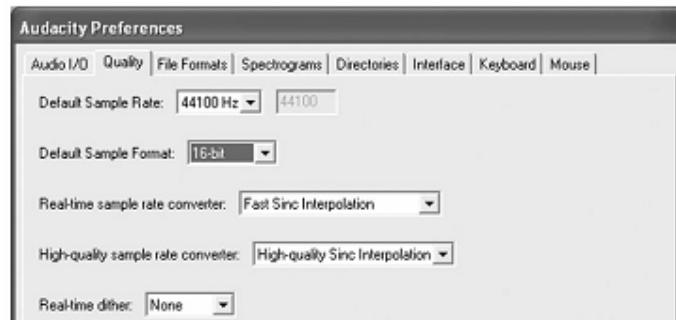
Audacity Preferences

Audio I/O | Quality | File Formats | Spectrograms | Directories | Interface | Keyboard | Mouse

Default Sample Rate: 44100 Hz 44100

Default Sample Format: 16-bit

Real-time sample rate converter: Fast Sinc Interpolation

High-quality sample rate converter: High-quality Sinc Interpolation

Real-time dither: None